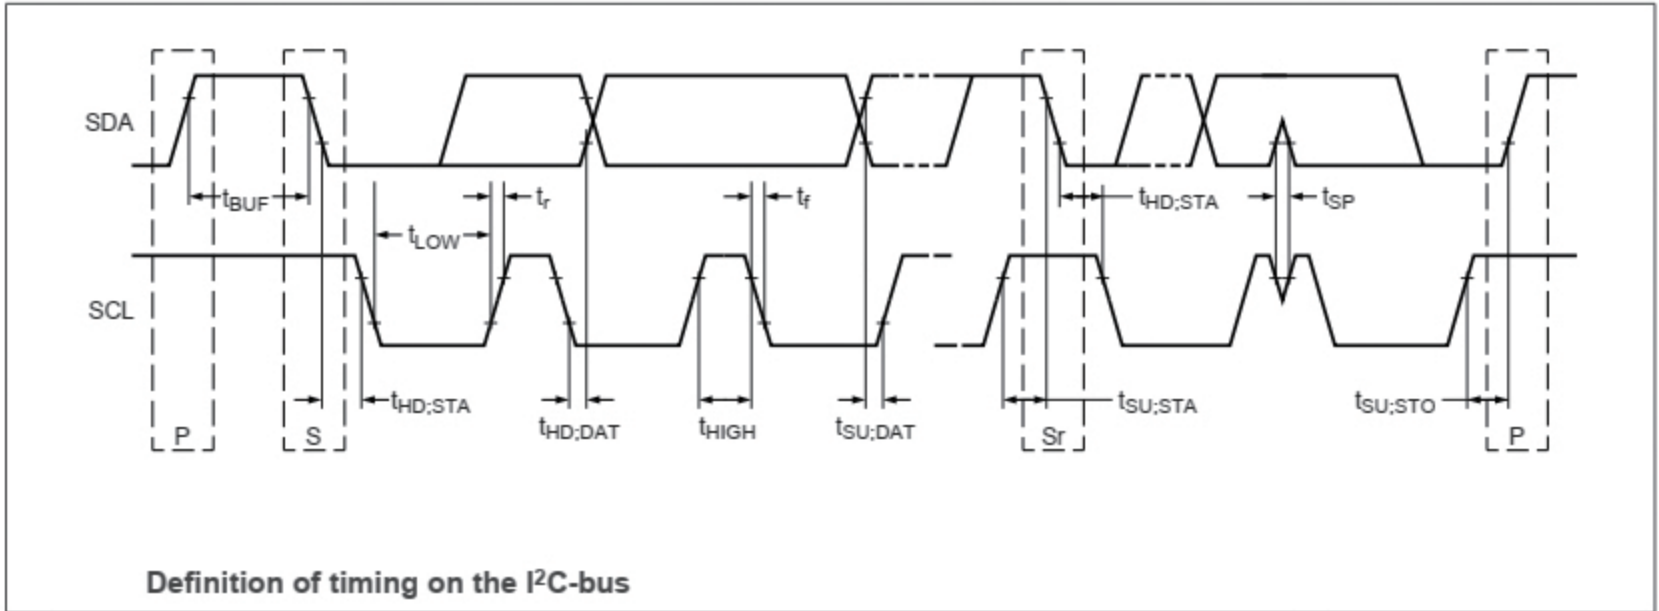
SDA

$t_{BUF}$

$t_r$

$t_{LOW}$

$t_f$

$t_{HD;STA}$

$t_{SP}$

SCL

$t_{HD;STA}$

$t_{HD;DAT}$

$t_{HIGH}$

$t_{SU;DAT}$

$t_{SU;STA}$

$t_{SU;STO}$

P

S

Sr

P

Definition of timing on the I$^2$C-bus